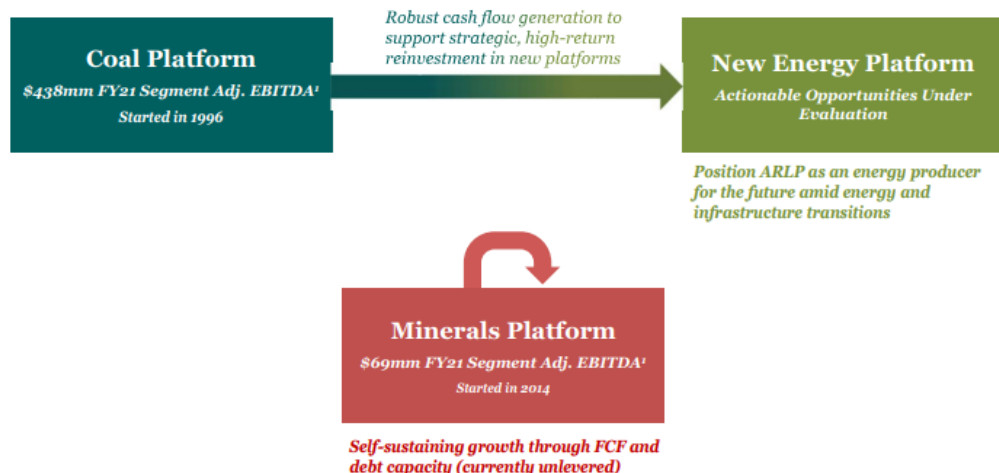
Coal Platform

\$438mm FY21 Segment Adj. EBITDA¹

Started in 1996

Robust cash flow generation to support strategic, high-return reinvestment in new platforms

New Energy Platform

Actionable Opportunities Under Evaluation

Position ARLP as an energy producer for the future amid energy and infrastructure transitions

Minerals Platform

\$69mm FY21 Segment Adj. EBITDA¹

Started in 2014

Self-sustaining growth through FCF and debt capacity (currently unlevered)